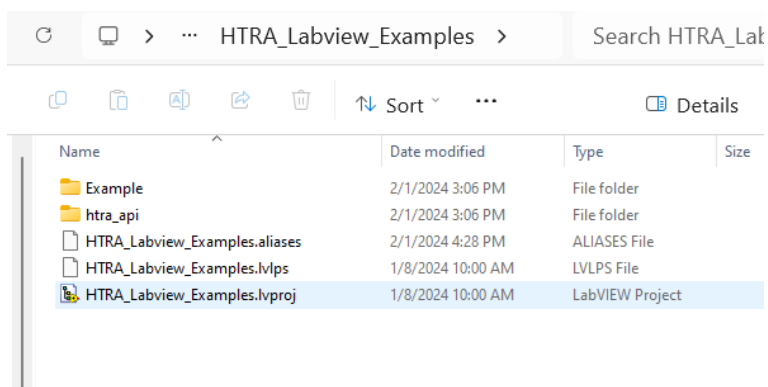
··· HTRA_Labview_Examples >

Search HTRA_Lab

Sort

Details

| Name | Date modified | Type | Size |
|---|---|---|---|
| Example | 2/1/2024 3:06 PM | File folder | |
| htra_api | 2/1/2024 3:06 PM | File folder | |
| HTRA_Labview_Examples.aliases | 2/1/2024 4:28 PM | ALIASES File | |
| HTRA_Labview_Examples.lvlps | 1/8/2024 10:00 AM | LVLPS File | |
| HTRA_Labview_Examples.lvproj | 1/8/2024 10:00 AM | LabVIEW Project | |